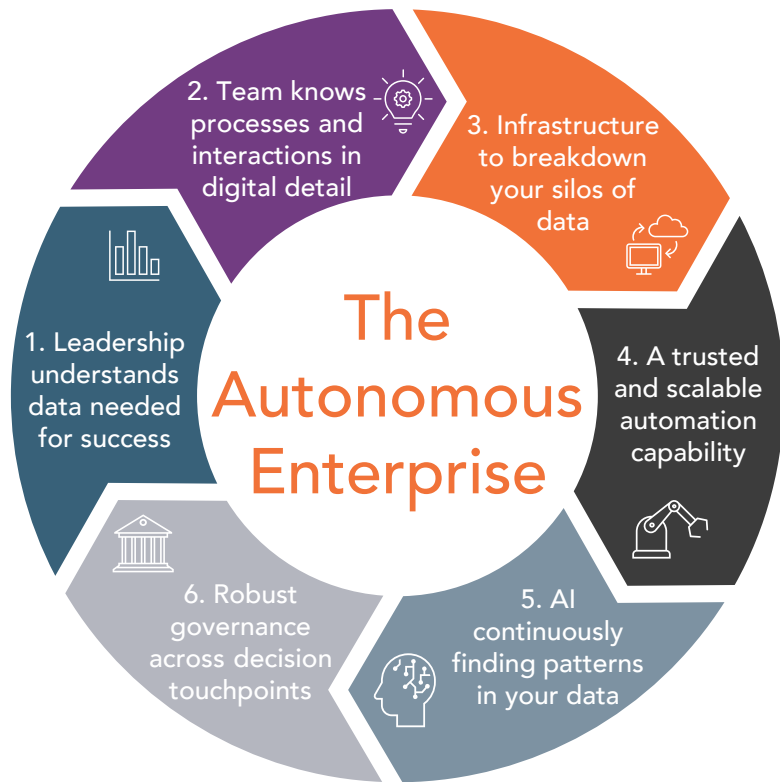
The Autonomous Enterprise

1. Leadership understands data needed for success

2. Team knows processes and interactions in digital detail

3. Infrastructure to breakdown your silos of data

4. A trusted and scalable automation capability

5. AI continuously finding patterns in your data

6. Robust governance across decision touchpoints